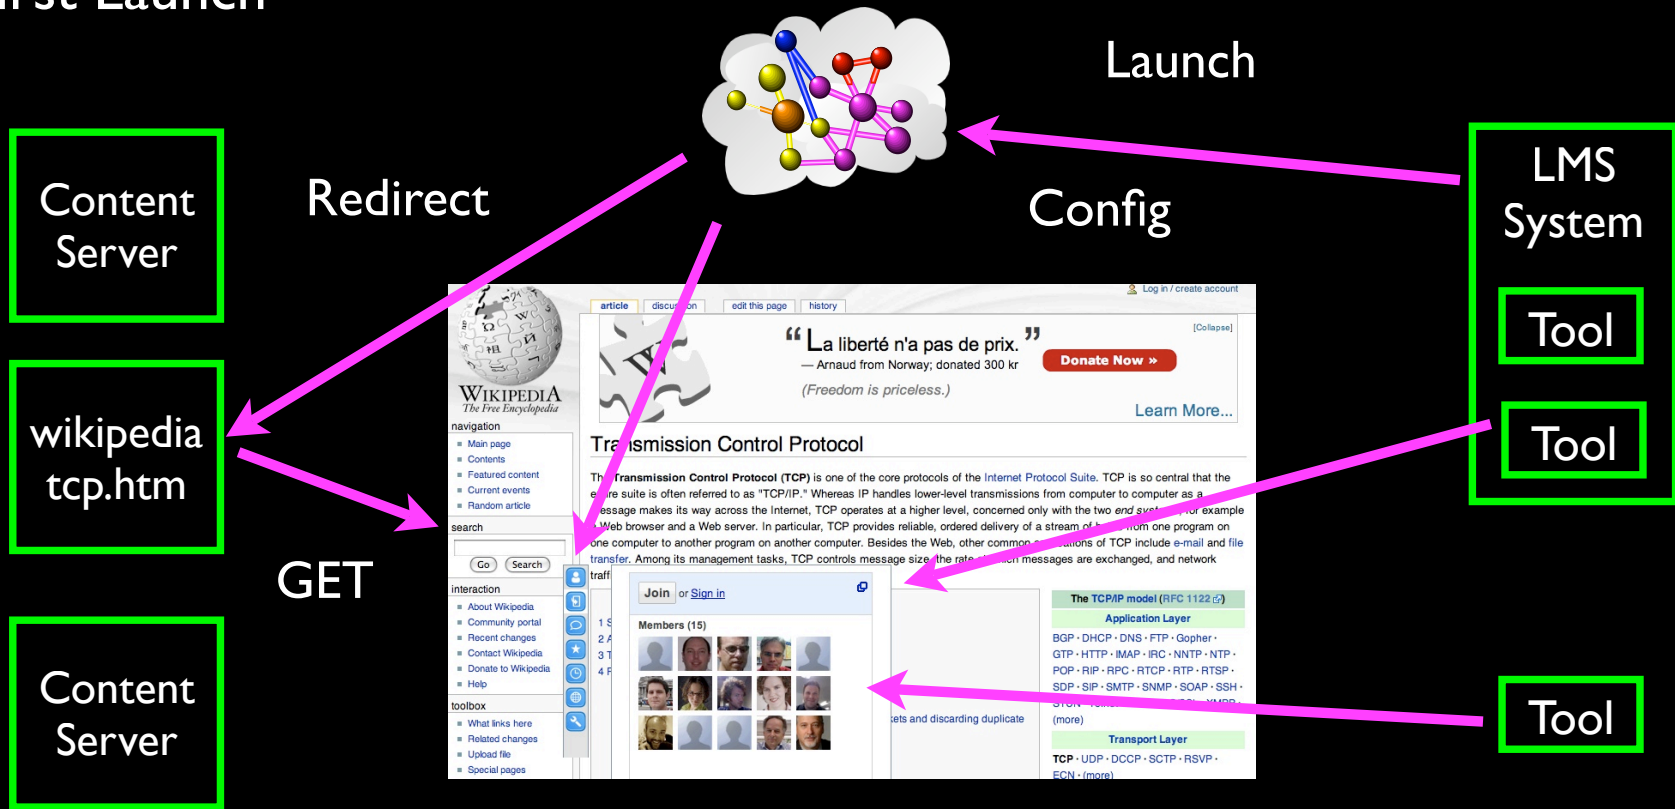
irst Launch

Launch

Content Server

Redirect

Config

LMS System

Tool

Tool

wikipedia tcp.htm

GET

Content Server

Tool

Log in / create account

article discussion edit this page history

[Collapse]

“La liberté n'a pas de prix.”

— Arnaud from Norway; donated 300 kr

Donate Now »

(Freedom is priceless.)

Learn More...

WIKIPEDIA
The Free Encyclopedia

navigation
- Main page
- Contents
- Featured content
- Current events
- Random article

search

Go Search

interaction
- About Wikipedia
- Community portal
- Recent changes
- Contact Wikipedia
- Donate to Wikipedia
- Help

toolbox
- What links here
- Related changes
- Upload file
- Special pages

Transmission Control Protocol

The Transmission Control Protocol (TCP) is one of the core protocols of the Internet Protocol Suite. TCP is so central that the entire suite is often referred to as "TCP/IP." Whereas IP handles lower-level transmissions from computer to computer as a message makes its way across the Internet, TCP operates at a higher level, concerned only with the two end syst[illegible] for example a Web browser and a Web server. In particular, TCP provides reliable, ordered delivery of a stream of b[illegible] from one program on one computer to another program on another computer. Besides the Web, other common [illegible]tions of TCP include e-mail and file transfer. Among its management tasks, TCP controls message size, the rate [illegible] messages are exchanged, and network traff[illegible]

Join or Sign in

Members (15)

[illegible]ets and discarding duplicate

The TCP/IP model (RFC 1122)
Application Layer
BGP · DHCP · DNS · FTP · Gopher · GTP · HTTP · IMAP · IRC · NNTP · NTP · POP · RIP · RPC · RTCP · RTP · RTSP · SDP · SIP · SMTP · SNMP · SOAP · SSH · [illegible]
(more)
Transport Layer
TCP · UDP · DCCP · SCTP · RSVP · ECN · (more)